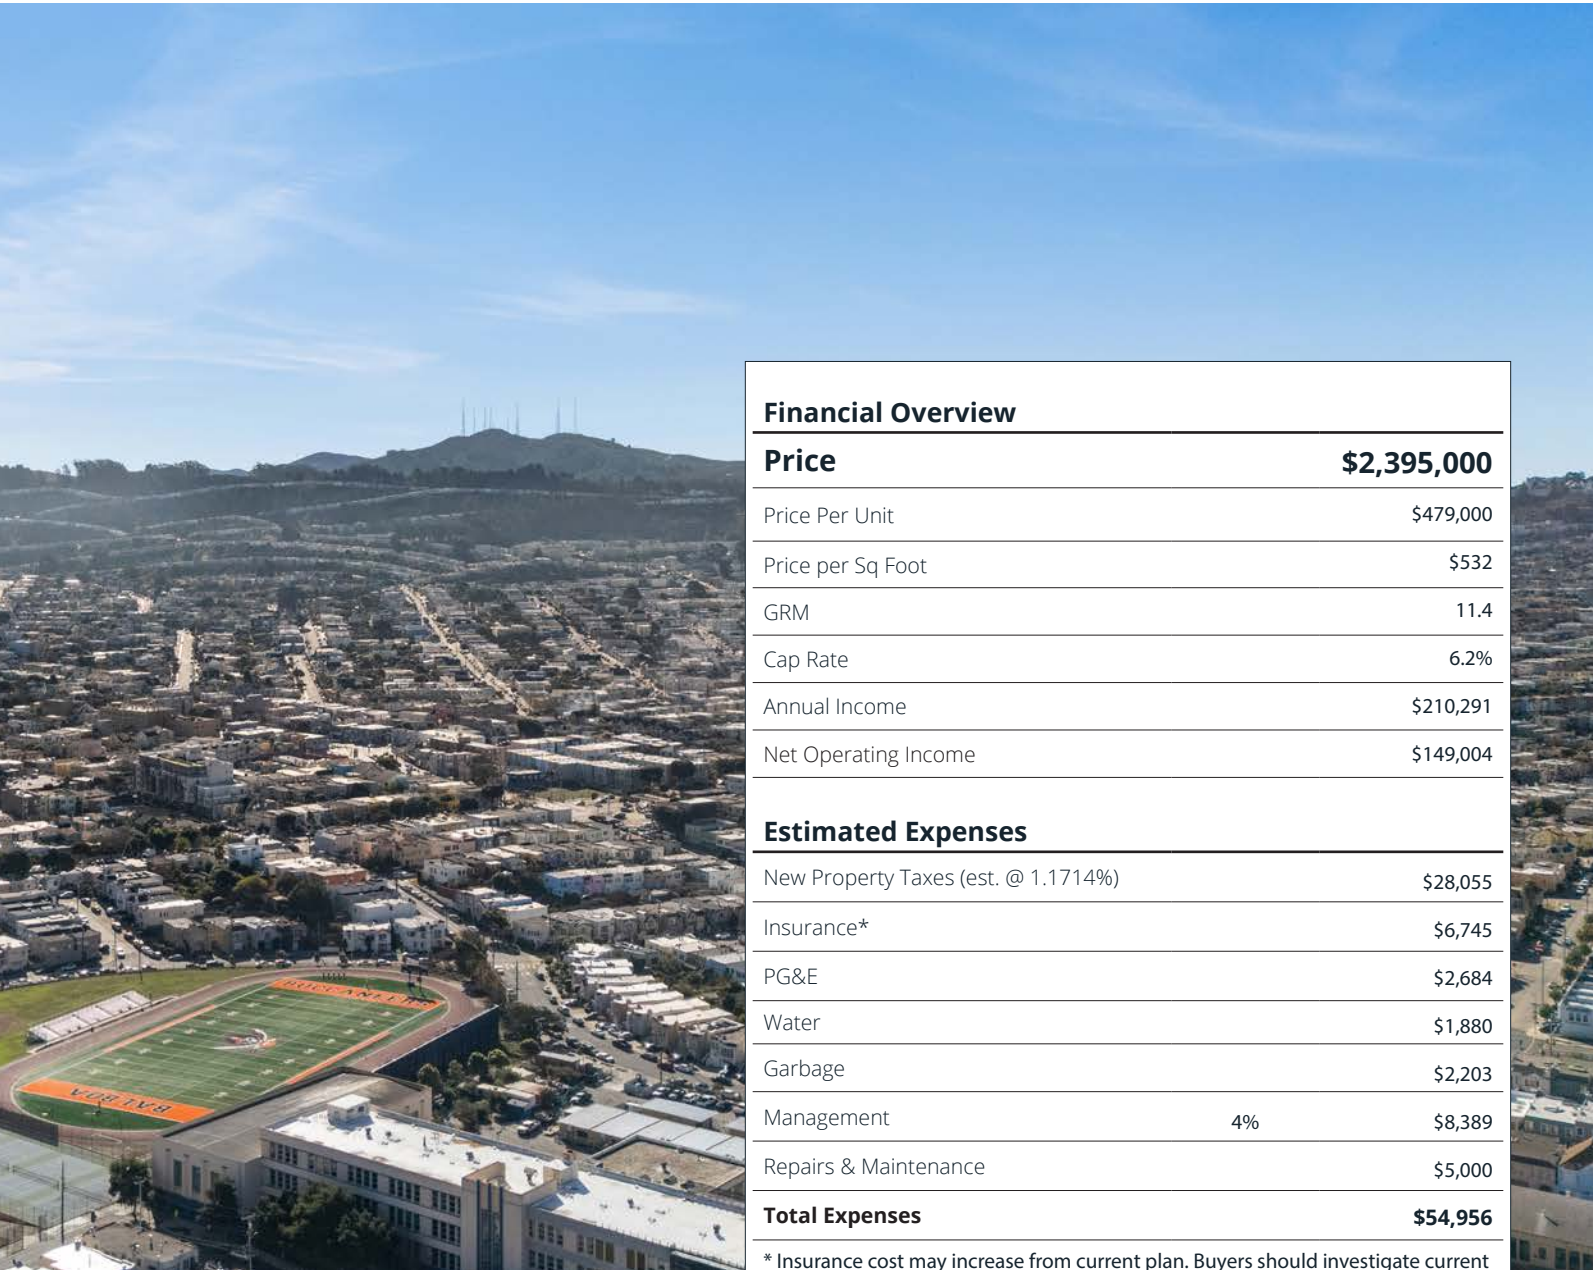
BALBOA

BUCCANEERS

Financial Overview

| Price | $2,395,000 |
|---|---|
| Price Per Unit | $479,000 |
| Price per Sq Foot | $532 |
| GRM | 11.4 |
| Cap Rate | 6.2% |
| Annual Income | $210,291 |
| Net Operating Income | $149,004 |

Estimated Expenses

| | | |
|---|---|---|
| New Property Taxes (est. @ 1.1714%) | | $28,055 |
| Insurance* | | $6,745 |
| PG&E | | $2,684 |
| Water | | $1,880 |
| Garbage | | $2,203 |
| Management | 4% | $8,389 |
| Repairs & Maintenance | | $5,000 |
| **Total Expenses** | | **$54,956** |

* Insurance cost may increase from current plan. Buyers should investigate current